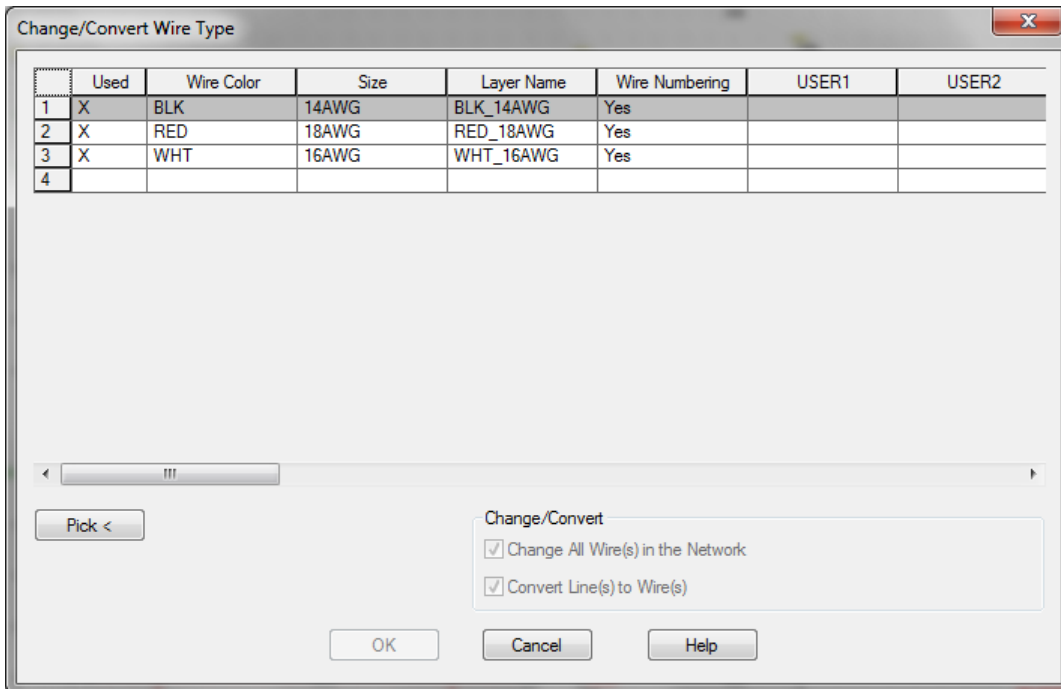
Change/Convert Wire Type

| | Used | Wire Color | Size | Layer Name | Wire Numbering | USER1 | USER2 |
|---|---|---|---|---|---|---|---|
| 1 | X | BLK | 14AWG | BLK_14AWG | Yes | | |
| 2 | X | RED | 18AWG | RED_18AWG | Yes | | |
| 3 | X | WHT | 16AWG | WHT_16AWG | Yes | | |
| 4 | | | | | | | |

Pick <

Change/Convert
Change All Wire(s) in the Network
Convert Line(s) to Wire(s)

OK
Cancel
Help